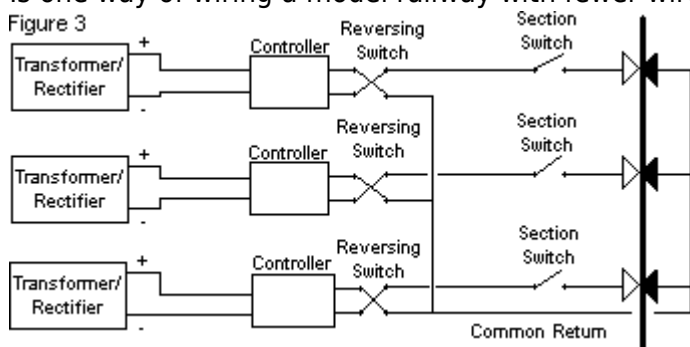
is one way of wiring a model railway with fewer wi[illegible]

Figure 3

+
Transformer/ Rectifier
-
Controller
Reversing Switch
Section Switch

+
Transformer/ Rectifier
-
Controller
Reversing Switch
Section Switch

+
Transformer/ Rectifier
-
Controller
Reversing Switch
Section Switch

Common Return